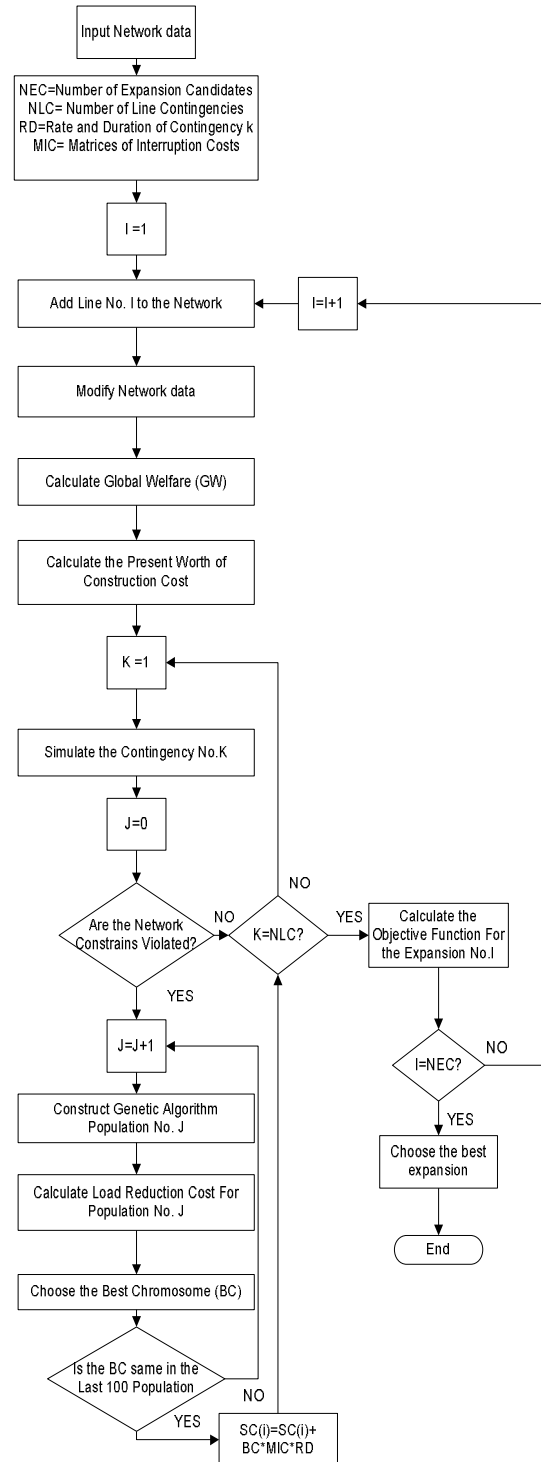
Input Network data

NEC=Number of Expansion Candidates
NLC= Number of Line Contingencies
RD=Rate and Duration of Contingency k
MIC= Matrices of Interruption Costs

I =1

Add Line No. I to the Network

I=I+1

Modify Network data

Calculate Global Welfare (GW)

Calculate the Present Worth of Construction Cost

K =1

Simulate the Contingency No.K

J=0

NO

Are the Network Constrains Violated?

NO

K=NLC?

YES

Calculate the Objective Function For the Expansion No.I

YES

J=J+1

NO

I=NEC?

Construct Genetic Algorithm Population No. J

YES

Choose the best expansion

Calculate Load Reduction Cost For Population No. J

End

Choose the Best Chromosome (BC)

Is the BC same in the Last 100 Population

NO

YES

SC(i)=SC(i)+ BC*MIC*RD